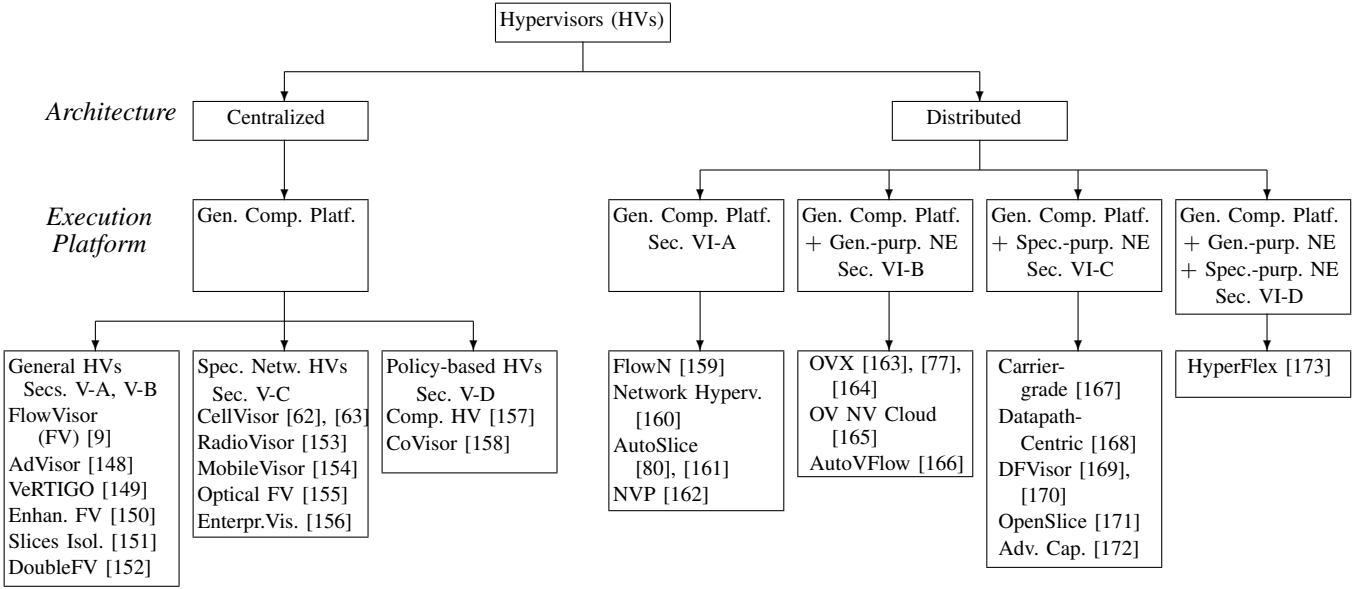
Hypervisors (HVs)

*Architecture*

Centralized

Distributed

*Execution Platform*

Gen. Comp. Platf.

Gen. Comp. Platf. Sec. VI-A

Gen. Comp. Platf. + Gen.-purp. NE Sec. VI-B

Gen. Comp. Platf. + Spec.-purp. NE Sec. VI-C

Gen. Comp. Platf. + Gen.-purp. NE + Spec.-purp. NE Sec. VI-D

General HVs Secs. V-A, V-B
FlowVisor (FV) [9]
AdVisor [148]
VeRTIGO [149]
Enhan. FV [150]
Slices Isol. [151]
DoubleFV [152]

Spec. Netw. HVs Sec. V-C
CellVisor [62], [63]
RadioVisor [153]
MobileVisor [154]
Optical FV [155]
Enterpr.Vis. [156]

Policy-based HVs Sec. V-D
Comp. HV [157]
CoVisor [158]

FlowN [159]
Network Hyperv. [160]
AutoSlice [80], [161]
NVP [162]

OVX [163], [77], [164]
OV NV Cloud [165]
AutoVFlow [166]

Carrier-grade [167]
Datapath-Centric [168]
DFVisor [169], [170]
OpenSlice [171]
Adv. Cap. [172]

HyperFlex [173]